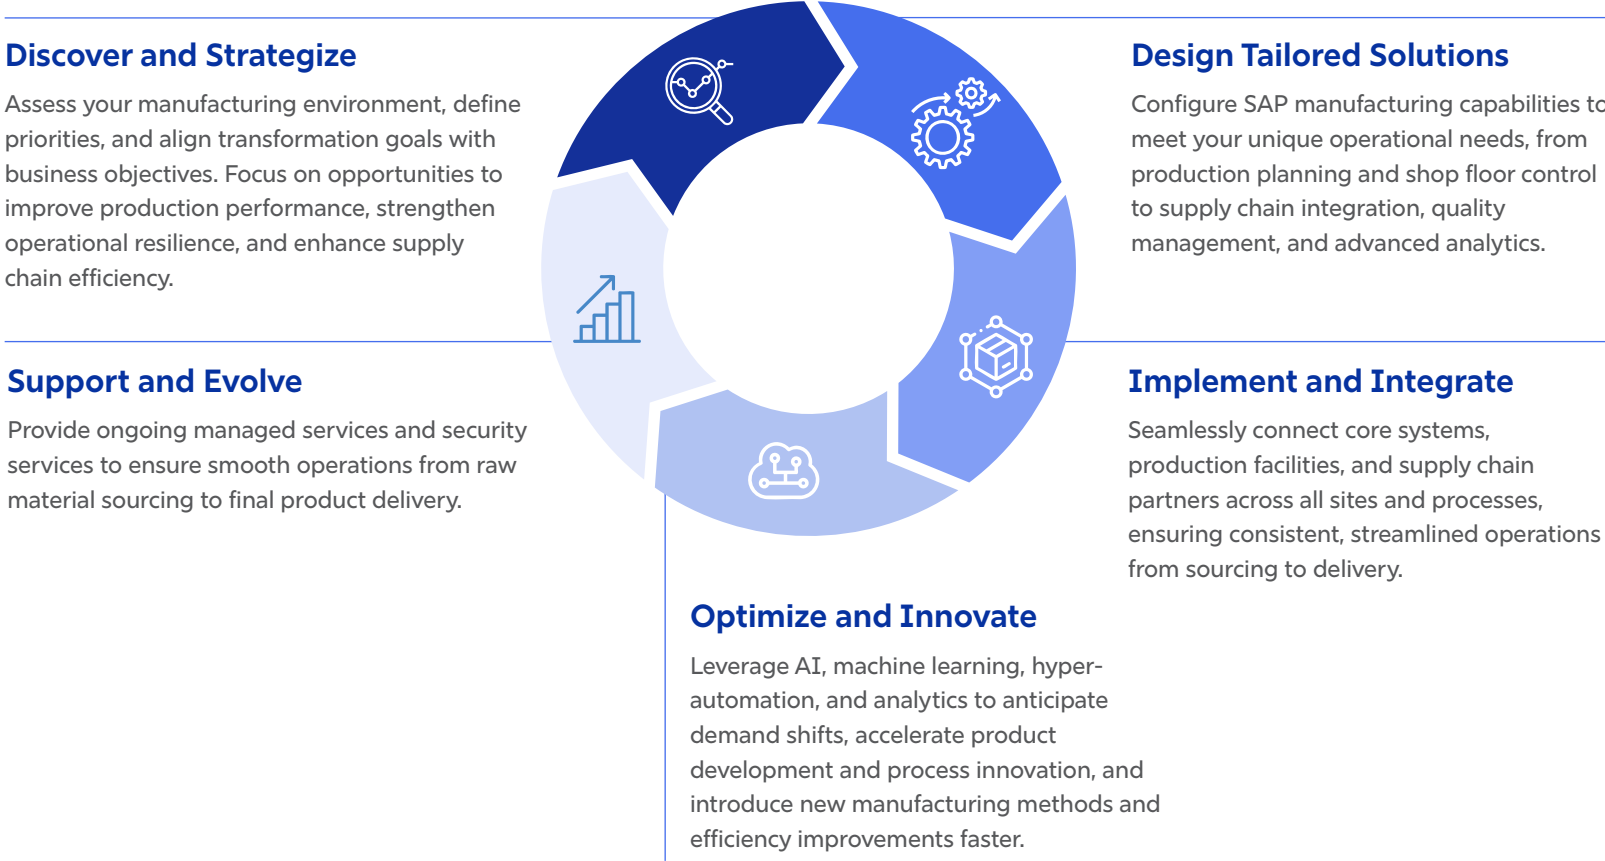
Discover and Strategize

Assess your manufacturing environment, define priorities, and align transformation goals with business objectives. Focus on opportunities to improve production performance, strengthen operational resilience, and enhance supply chain efficiency.

Design Tailored Solutions

Configure SAP manufacturing capabilities to meet your unique operational needs, from production planning and shop floor control to supply chain integration, quality management, and advanced analytics.

Support and Evolve

Provide ongoing managed services and security services to ensure smooth operations from raw material sourcing to final product delivery.

Implement and Integrate

Seamlessly connect core systems, production facilities, and supply chain partners across all sites and processes, ensuring consistent, streamlined operations from sourcing to delivery.

Optimize and Innovate

Leverage AI, machine learning, hyper-automation, and analytics to anticipate demand shifts, accelerate product development and process innovation, and introduce new manufacturing methods and efficiency improvements faster.